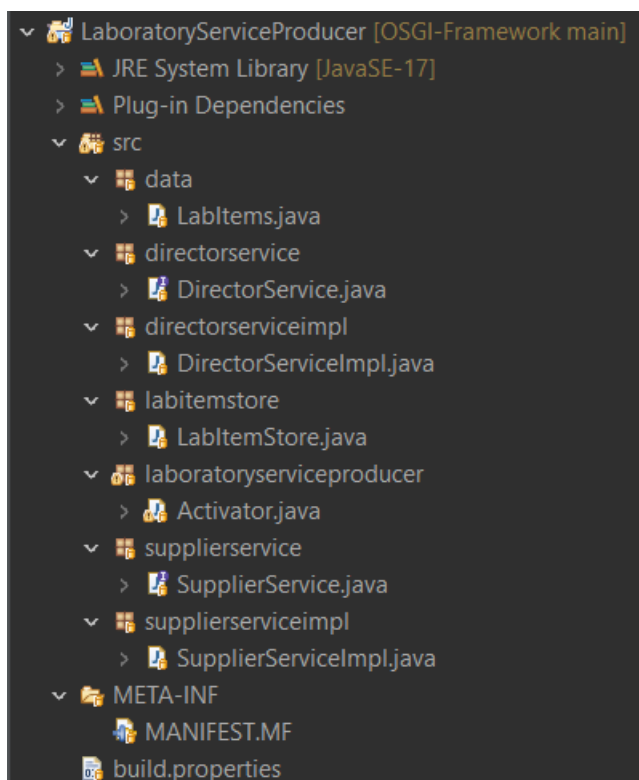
LaboratoryServiceProducer [OSGI-Framework main]
JRE System Library [JavaSE-17]
Plug-in Dependencies
src
data
LabItems.java
directorservice
DirectorService.java
directorserviceimpl
DirectorServiceImpl.java
labitemstore
LabItemStore.java
laboratoryserviceproducer
Activator.java
supplierservice
SupplierService.java
supplierserviceimpl
SupplierServiceImpl.java
META-INF
MANIFEST.MF
build.properties